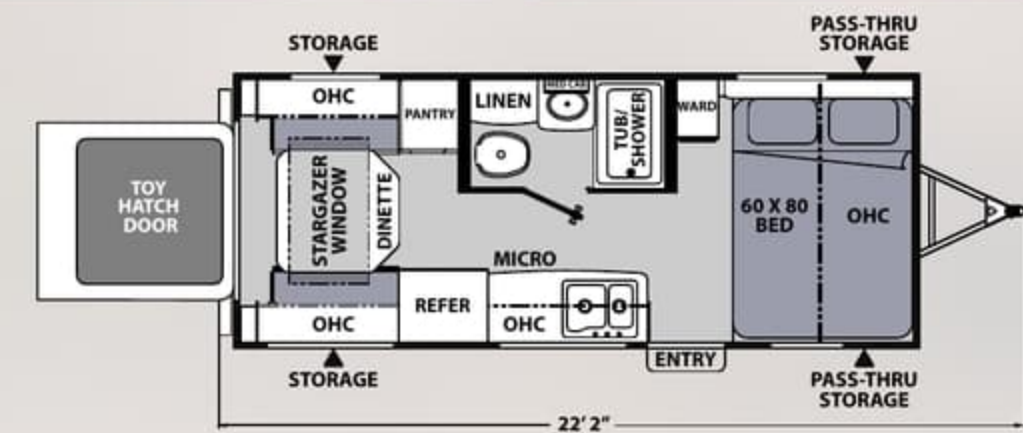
STORAGE

PASS-THRU STORAGE

OHC

PANTRY

LINEN

MED CAB

TUB/ SHOWER

WARD

TOY HATCH DOOR

STARGAZER WINDOW

DINETTE

60 X 80 BED

OHC

MICRO

OHC

REFER

OHC

ENTRY

STORAGE

PASS-THRU STORAGE

22' 2"